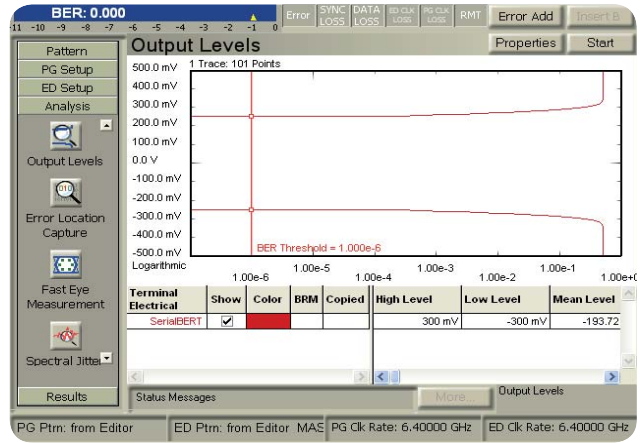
BER: 0.000
-11 -10 -9 -8 -7 -6 -5 -4 -3 -2 -1 0
Error SYNC LOSS DATA LOSS ED CLK LOSS PG CLK LOSS RMT Error Add Insert B

Pattern
PG Setup
ED Setup
Analysis
Output Levels
Error Location Capture
Fast Eye Measurement
Spectral Jitter
Results

Output Levels
Properties Start

1 Trace: 101 Points
500.0 mV
400.0 mV
300.0 mV
200.0 mV
100.0 mV
0.0 V
-100.0 mV
-200.0 mV
-300.0 mV
-400.0 mV
-500.0 mV
Logarithmic
BER Threshold = 1.000e-6
1.00e-6 1.00e-5 1.00e-4 1.00e-3 1.00e-2 1.00e-1 1.00e+0

| Terminal Electrical | Show | Color | BRM | Copied | High Level | Low Level | Mean Level |
|---|---|---|---|---|---|---|---|
| SerialBERT | ✔ | | | | 300 mV | -300 mV | -193.72 |

Status Messages More... Output Levels

PG Ptrn: from Editor ED Ptrn: from Editor MAS PG Clk Rate: 6.40000 GHz ED Clk Rate: 6.40000 GHz